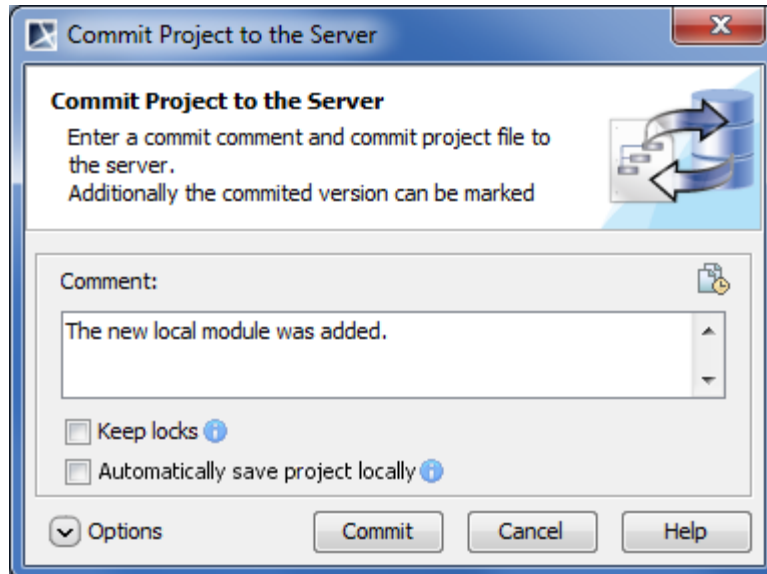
Commit Project to the Server

Commit Project to the Server

Enter a commit comment and commit project file to the server.
Additionally the commited version can be marked

Comment:

The new local module was added.

Keep locks

Automatically save project locally

Options

Commit

Cancel

Help